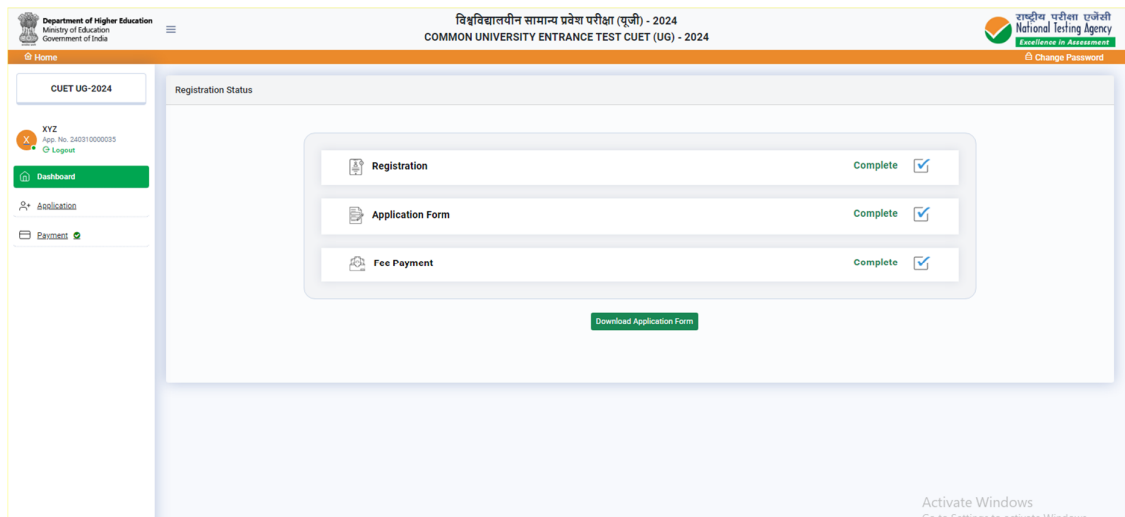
Department of Higher Education
Ministry of Education
Government of India

विश्वविद्यालयीन सामान्य प्रवेश परीक्षा (यूजी) - 2024
COMMON UNIVERSITY ENTRANCE TEST CUET (UG) - 2024

राष्ट्रीय परीक्षा एजेंसी
National Testing Agency
Excellence in Assessment

Home
Change Password

CUET UG-2024

X
XYZ
App. No. 240310000035
Logout

Dashboard
Application
Payment

Registration Status

Registration Complete
Application Form Complete
Fee Payment Complete

Download Application Form

Activate Windows
Go to Settings to activate Windows